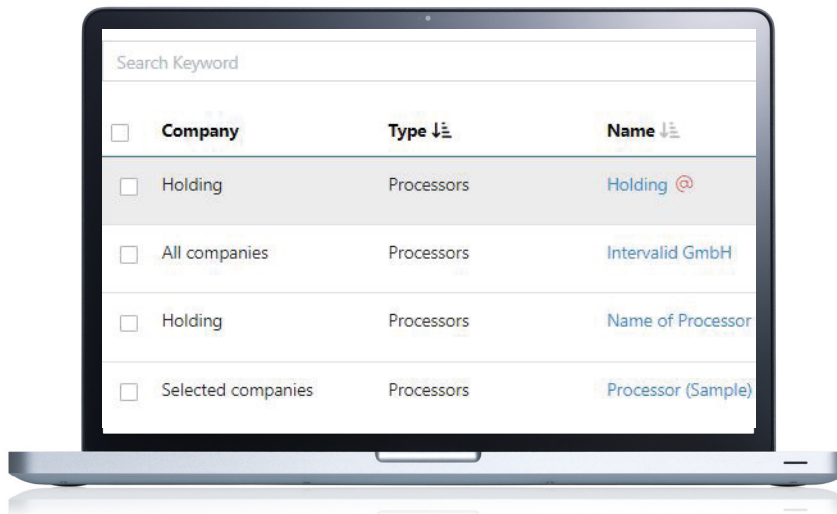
Search Keyword

| Company | Type | Name |
|---|---|---|
| Holding | Processors | Holding @ |
| All companies | Processors | Intervalid GmbH |
| Holding | Processors | Name of Processor |
| Selected companies | Processors | Processor (Sample) |